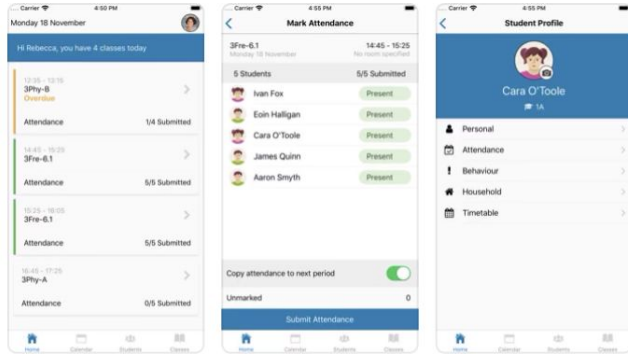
Carrier 4:50 PM

Monday 18 November

Hi Rebecca, you have 4 classes today

12:35 - 13:35
3Phy-B
Overdue

Attendance 1/4 Submitted

14:45 - 15:25
3Fre-6.1

Attendance 5/5 Submitted

15:25 - 16:05
3Fre-6.1

Attendance 5/5 Submitted

16:45 - 17:25
3Phy-A

Attendance 0/5 Submitted

Home Calendar Students Classes

Carrier 4:55 PM

Mark Attendance

3Fre-6.1 14:45 - 15:25
Monday 18 November No room specified

5 Students 5/5 Submitted

Ivan Fox Present
Eoin Halligan Present
Cara O'Toole Present
James Quinn Present
Aaron Smyth Present

Copy attendance to next period

Unmarked 0

Submit Attendance

Home Calendar Students Classes

Carrier 4:55 PM

Student Profile

Cara O'Toole
1A

Personal
Attendance
Behaviour
Household
Timetable

Home Calendar Students Classes